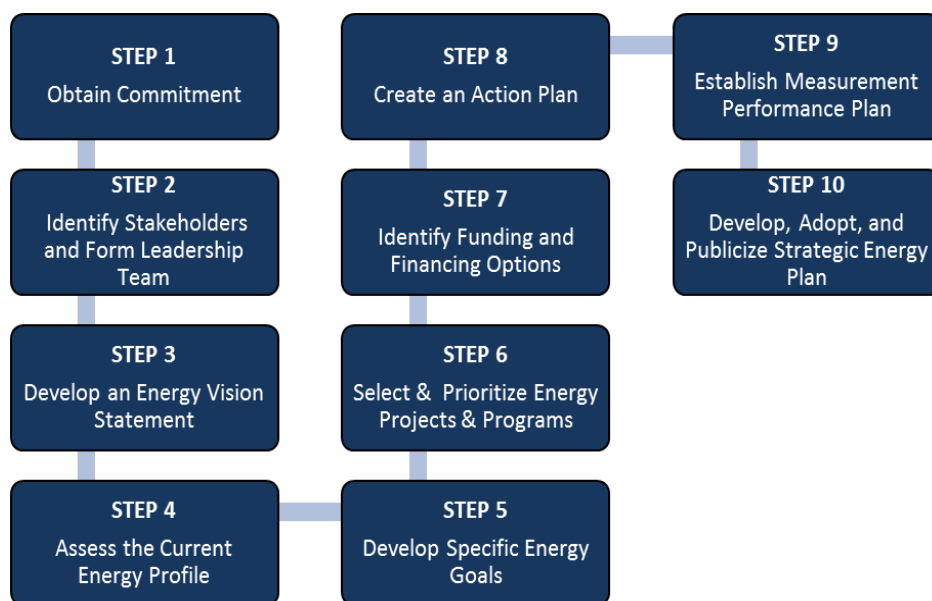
STEP 1
Obtain Commitment

STEP 2
Identify Stakeholders and Form Leadership Team

STEP 3
Develop an Energy Vision Statement

STEP 4
Assess the Current Energy Profile

STEP 5
Develop Specific Energy Goals

STEP 6
Select & Prioritize Energy Projects & Programs

STEP 7
Identify Funding and Financing Options

STEP 8
Create an Action Plan

STEP 9
Establish Measurement Performance Plan

STEP 10
Develop, Adopt, and Publicize Strategic Energy Plan